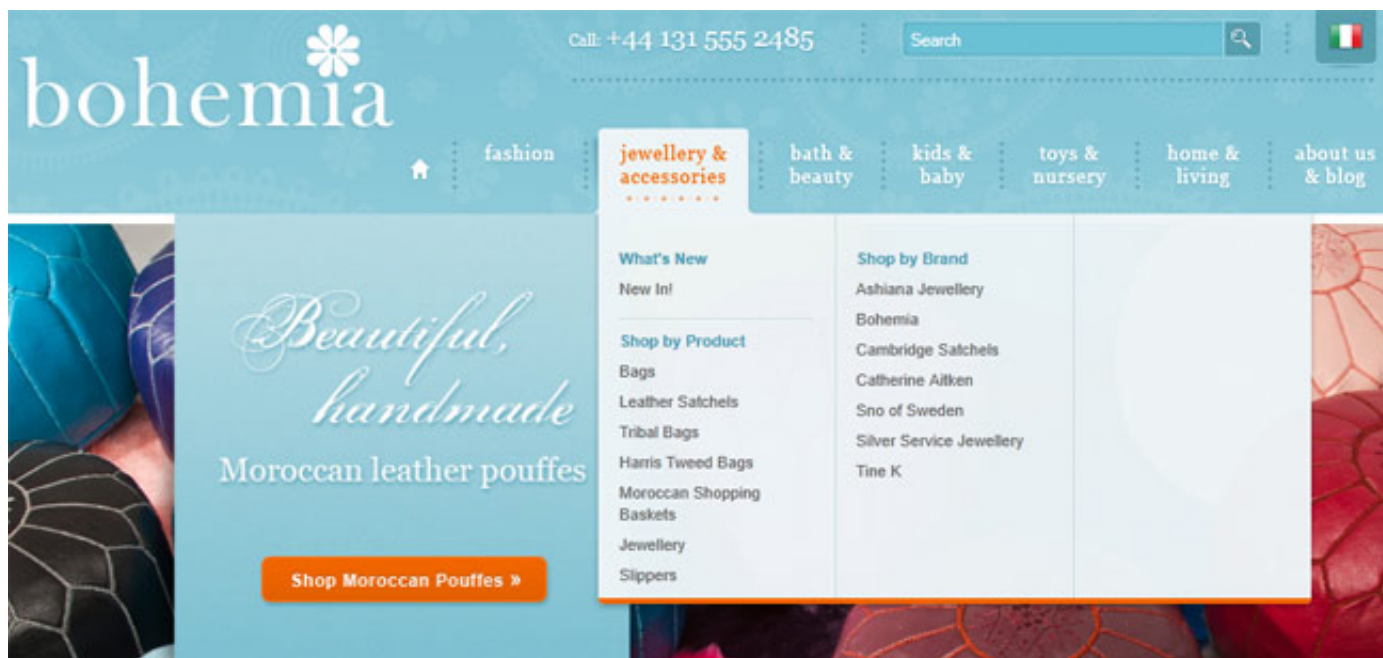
bohemia

Call: +44 131 555 2485

Search

fashion
jewellery & accessories
bath & beauty
kids & baby
toys & nursery
home & living
about us & blog

What's New
New In!

Shop by Product
Bags
Leather Satchels
Tribal Bags
Harris Tweed Bags
Moroccan Shopping Baskets
Jewellery
Slippers

Shop by Brand
Ashiana Jewellery
Bohemia
Cambridge Satchels
Catherine Aitken
Sno of Sweden
Silver Service Jewellery
Tine K

Beautiful, handmade
Moroccan leather pouffes

Shop Moroccan Pouffes »